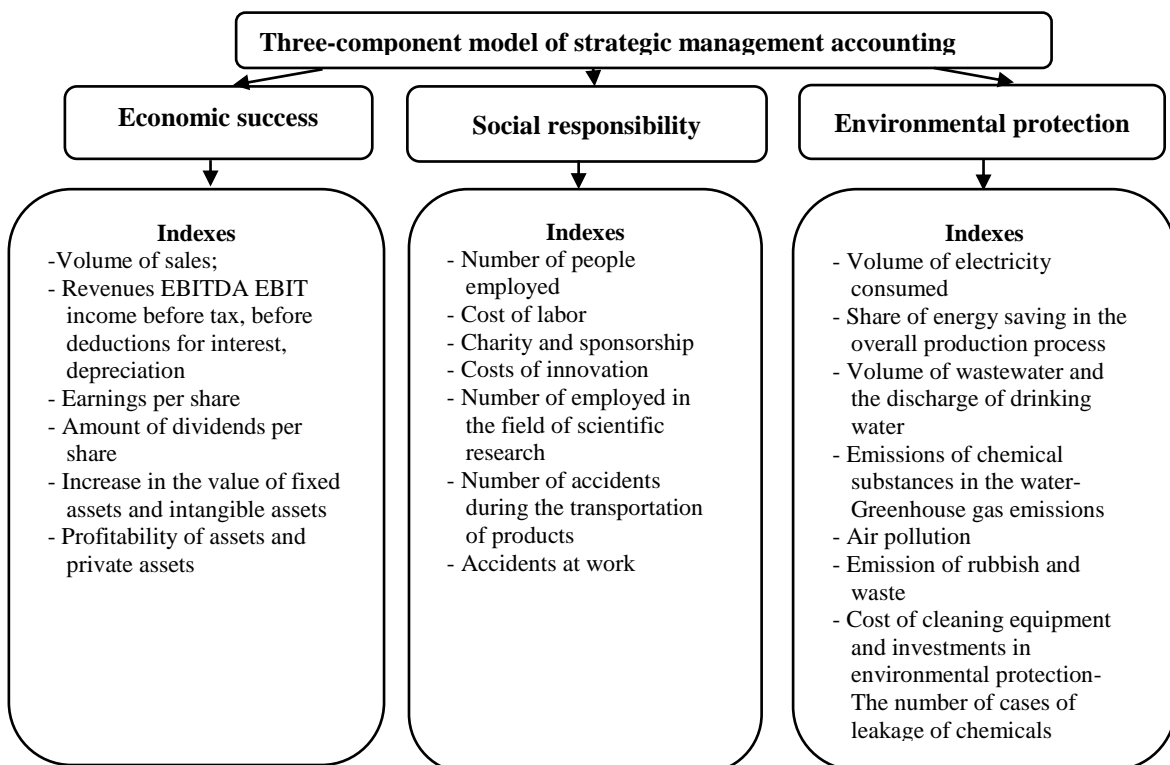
Three-component model of strategic management accounting

Economic success

Indexes
-Volume of sales;
- Revenues EBITDA EBIT income before tax, before deductions for interest, depreciation
- Earnings per share
- Amount of dividends per share
- Increase in the value of fixed assets and intangible assets
- Profitability of assets and private assets

Social responsibility

Indexes
- Number of people employed
- Cost of labor
- Charity and sponsorship
- Costs of innovation
- Number of employed in the field of scientific research
- Number of accidents during the transportation of products
- Accidents at work

Environmental protection

Indexes
- Volume of electricity consumed
- Share of energy saving in the overall production process
- Volume of wastewater and the discharge of drinking water
- Emissions of chemical substances in the water-Greenhouse gas emissions
- Air pollution
- Emission of rubbish and waste
- Cost of cleaning equipment and investments in environmental protection-The number of cases of leakage of chemicals